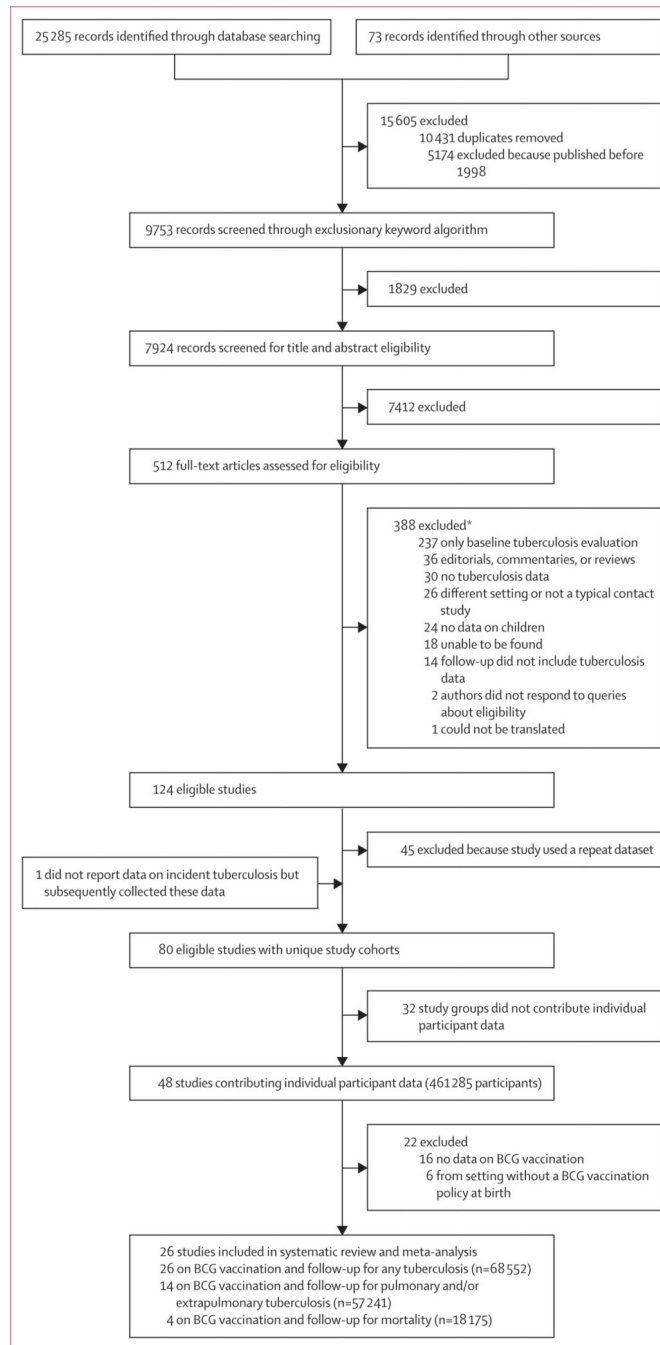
25 285 records identified through database searching

73 records identified through other sources

15 605 excluded
10 431 duplicates removed
5174 excluded because published before 1998

9753 records screened through exclusionary keyword algorithm

1829 excluded

7924 records screened for title and abstract eligibility

7412 excluded

512 full-text articles assessed for eligibility

388 excluded*
237 only baseline tuberculosis evaluation
36 editorials, commentaries, or reviews
30 no tuberculosis data
26 different setting or not a typical contact study
24 no data on children
18 unable to be found
14 follow-up did not include tuberculosis data
2 authors did not respond to queries about eligibility
1 could not be translated

124 eligible studies

45 excluded because study used a repeat dataset

1 did not report data on incident tuberculosis but subsequently collected these data

80 eligible studies with unique study cohorts

32 study groups did not contribute individual participant data

48 studies contributing individual participant data (461 285 participants)

22 excluded
16 no data on BCG vaccination
6 from setting without a BCG vaccination policy at birth

26 studies included in systematic review and meta-analysis
26 on BCG vaccination and follow-up for any tuberculosis (n=68 552)
14 on BCG vaccination and follow-up for pulmonary and/or extrapulmonary tuberculosis (n=57 241)
4 on BCG vaccination and follow-up for mortality (n=18 175)